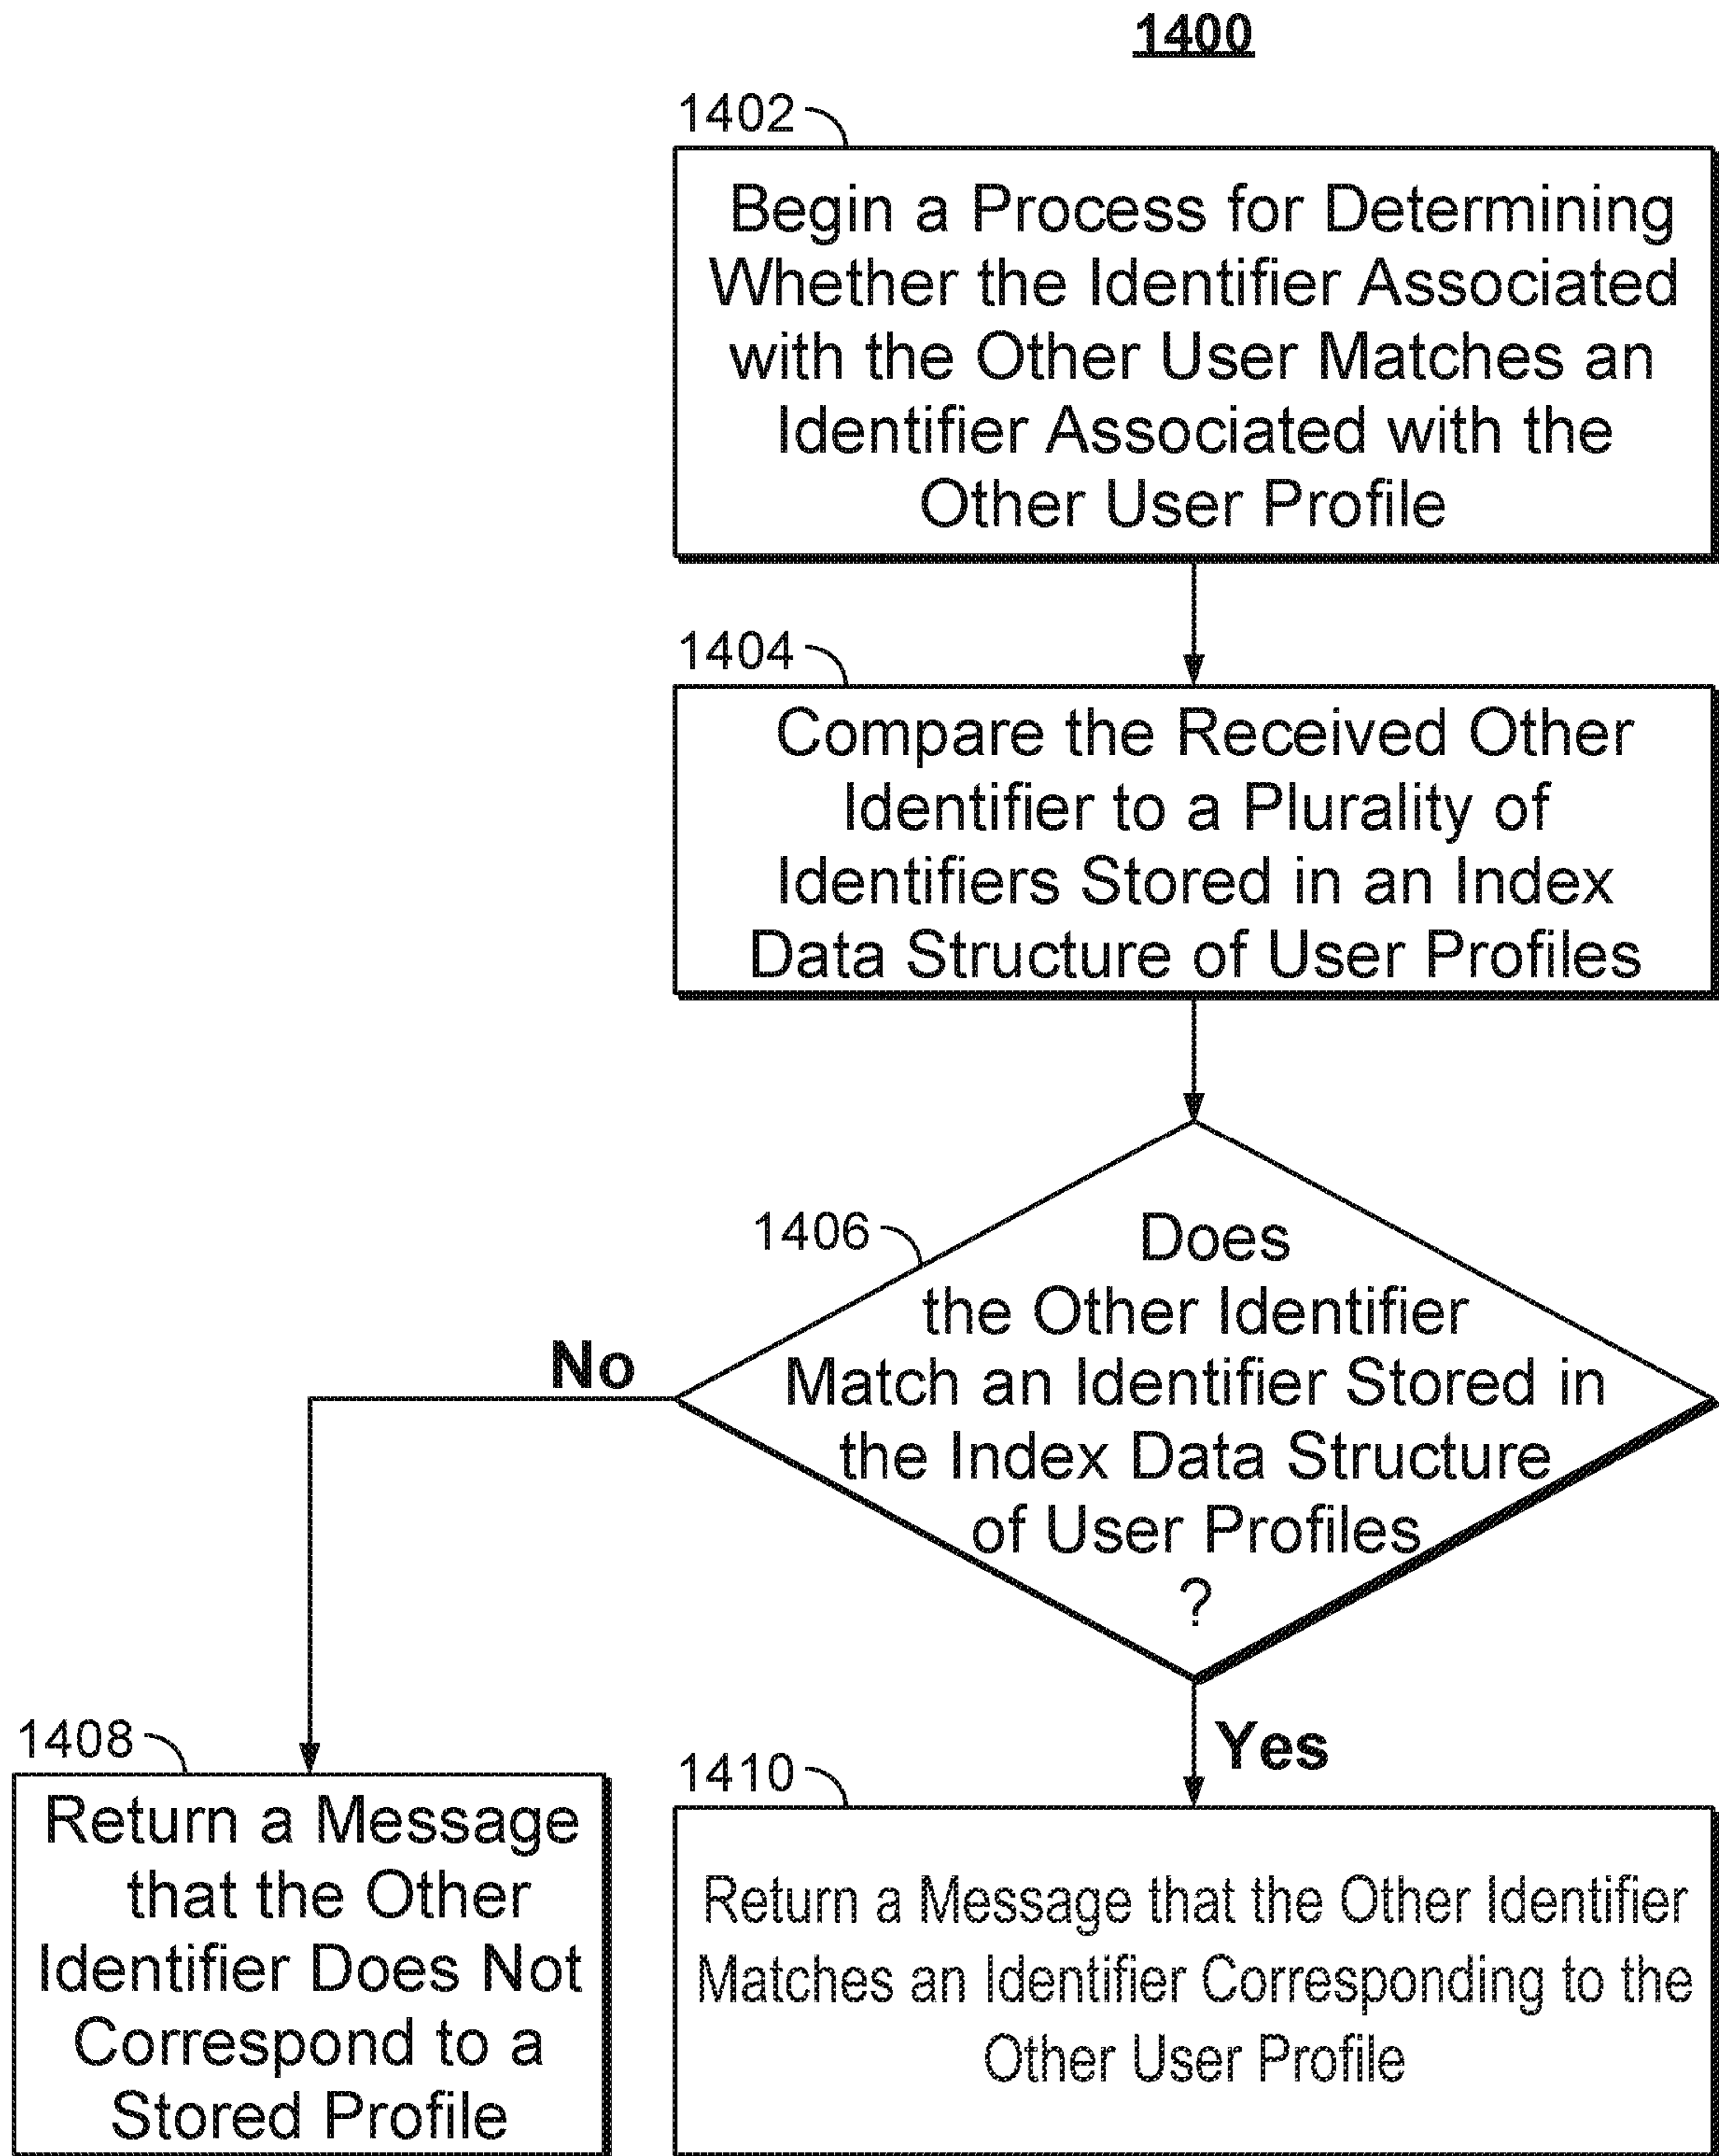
1400

1402

Begin a Process for Determining Whether the Identifier Associated with the Other User Matches an Identifier Associated with the Other User Profile

1404

Compare the Received Other Identifier to a Plurality of Identifiers Stored in an Index Data Structure of User Profiles

1406

Does the Other Identifier Match an Identifier Stored in the Index Data Structure of User Profiles ?

No

Yes

1408

Return a Message that the Other Identifier Does Not Correspond to a Stored Profile

1410

Return a Message that the Other Identifier Matches an Identifier Corresponding to the Other User Profile